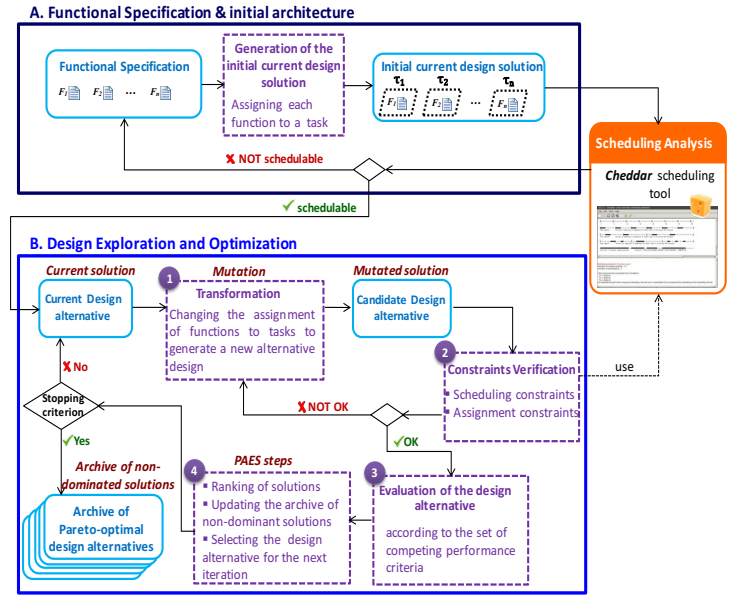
A. Functional Specification & initial architecture

Functional Specification

$F_1$ $F_2$ … $F_n$

Generation of the initial current design solution

Assigning each function to a task

Initial current design solution

$\tau_1$ $\tau_2$ … $\tau_n$

$F_1$ $F_2$ … $F_n$

Scheduling Analysis

Cheddar scheduling tool

✗ NOT schedulable

✓ schedulable

B. Design Exploration and Optimization

Current solution

Current Design alternative

1 Mutation

Transformation

Changing the assignment of functions to tasks to generate a new alternative design

Mutated solution

Candidate Design alternative

2 Constraints Verification

Scheduling constraints

Assignment constraints

use

✗ No

Stopping criterion

✓ Yes

✗ NOT OK

✓ OK

Archive of non-dominated solutions

Archive of Pareto-optimal design alternatives

4 PAES steps

Ranking of solutions

Updating the archive of non-dominant solutions

Selecting the design alternative for the next iteration

3 Evaluation of the design alternative

according to the set of competing performance criteria